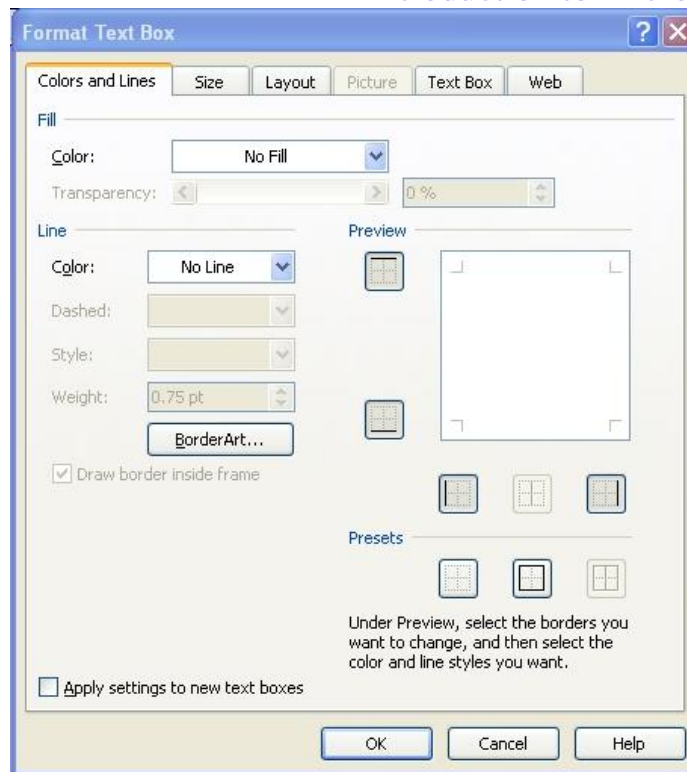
Format Text Box

Colors and Lines | Size | Layout | Picture | Text Box | Web

Fill

Color: No Fill

Transparency: 0 %

Line

Color: No Line

Dashed:

Style:

Weight: 0.75 pt

BorderArt...

Draw border inside frame

Preview

Presets

Under Preview, select the borders you want to change, and then select the color and line styles you want.

Apply settings to new text boxes

OK | Cancel | Help